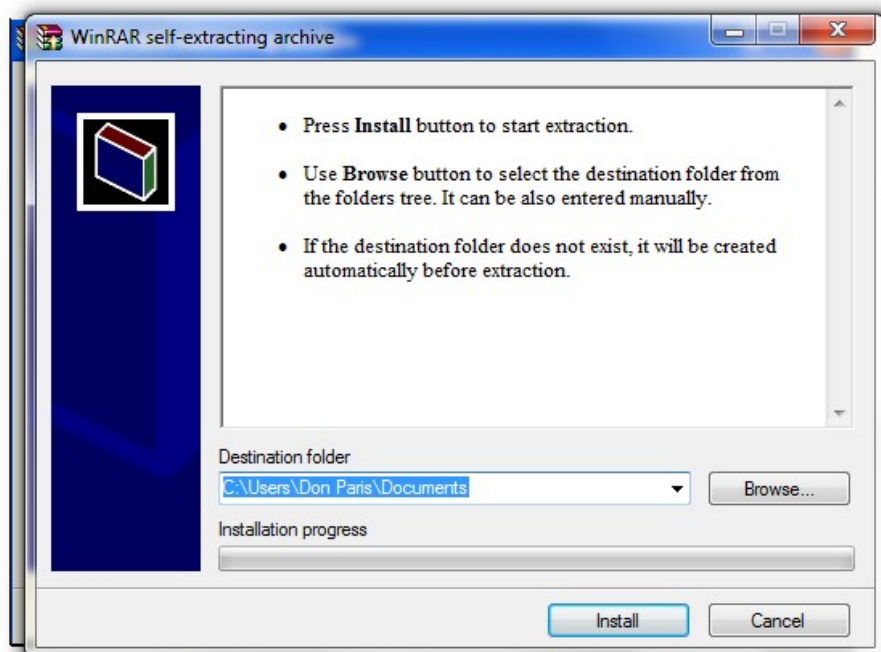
WinRAR self-extracting archive

• Press Install button to start extraction.

• Use Browse button to select the destination folder from the folders tree. It can be also entered manually.

• If the destination folder does not exist, it will be created automatically before extraction.

Destination folder

C:\Users\Don Paris\Documents

Browse...

Installation progress

Install

Cancel